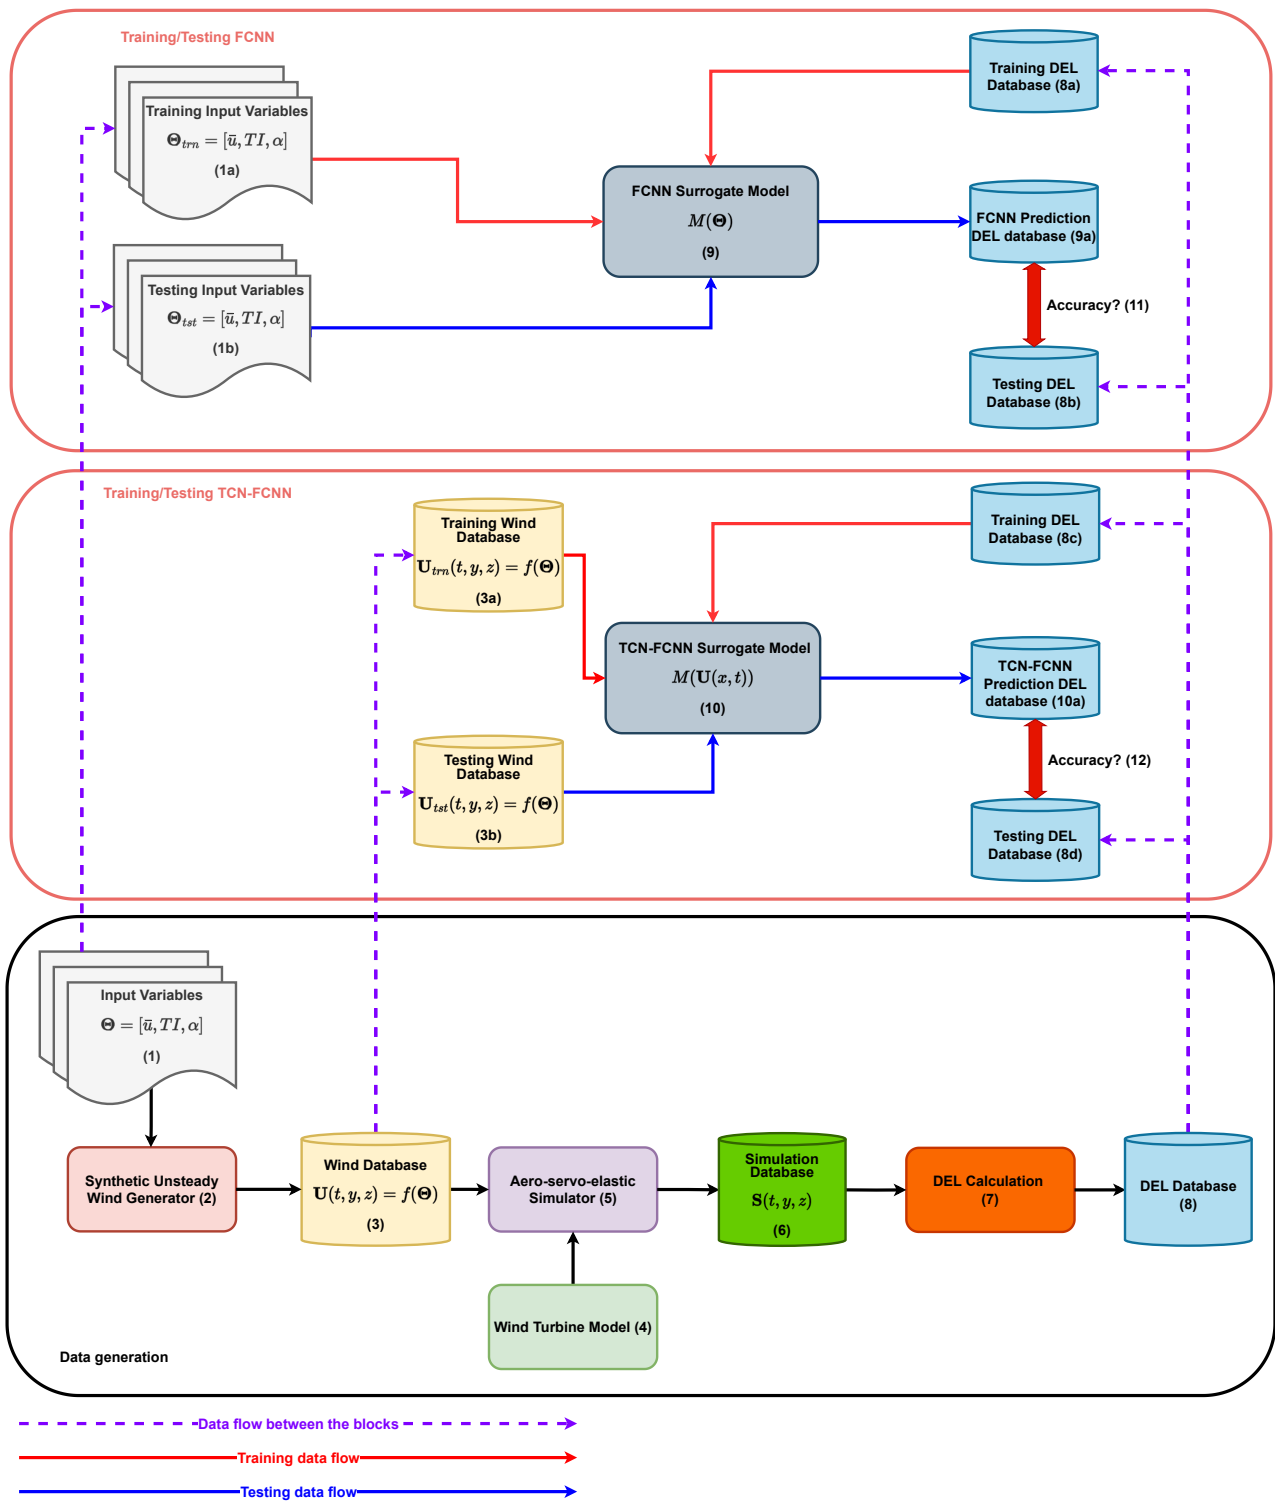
Training/Testing FCNN

Training Input Variables
$\mathbf{\Theta}_{trn} = [\bar{u}, TI, \alpha]$
(1a)

Training DEL Database (8a)

FCNN Surrogate Model
$M(\mathbf{\Theta})$
(9)

FCNN Prediction DEL database (9a)

Accuracy? (11)

Testing Input Variables
$\mathbf{\Theta}_{tst} = [\bar{u}, TI, \alpha]$
(1b)

Testing DEL Database (8b)

Training/Testing TCN-FCNN

Training Wind Database
$\mathbf{U}_{trn}(t, y, z) = f(\mathbf{\Theta})$
(3a)

Training DEL Database (8c)

TCN-FCNN Surrogate Model
$M(\mathbf{U}(x, t))$
(10)

TCN-FCNN Prediction DEL database (10a)

Accuracy? (12)

Testing Wind Database
$\mathbf{U}_{tst}(t, y, z) = f(\mathbf{\Theta})$
(3b)

Testing DEL Database (8d)

Input Variables
$\mathbf{\Theta} = [\bar{u}, TI, \alpha]$
(1)

Synthetic Unsteady Wind Generator (2)

Wind Database
$\mathbf{U}(t, y, z) = f(\mathbf{\Theta})$
(3)

Aero-servo-elastic Simulator (5)

Simulation Database
$\mathbf{S}(t, y, z)$
(6)

DEL Calculation (7)

DEL Database (8)

Wind Turbine Model (4)

Data generation

Data flow between the blocks

Training data flow

Testing data flow